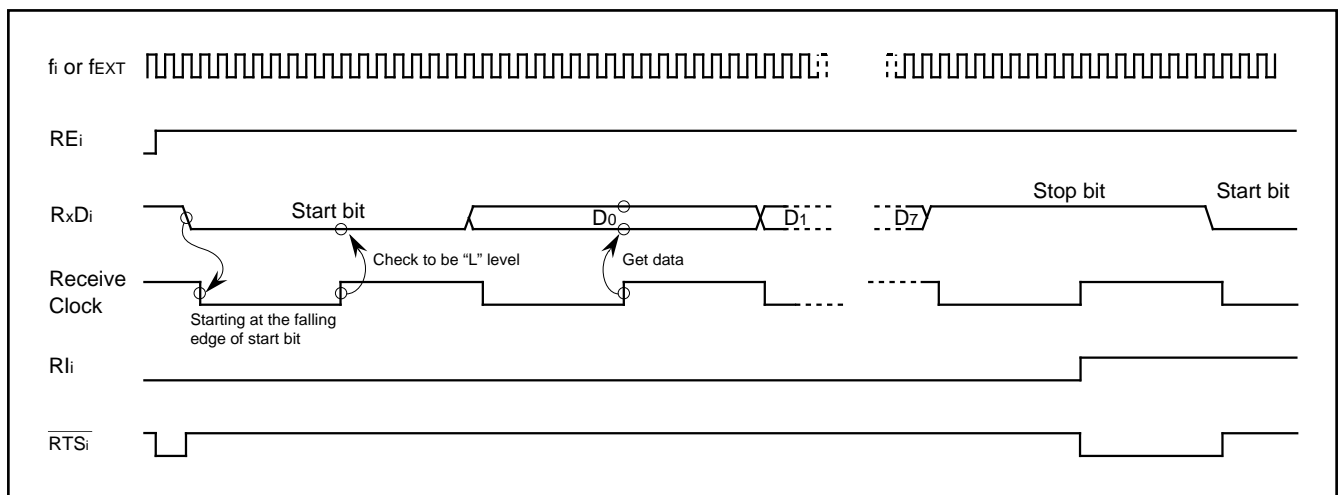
$f_i$ or $f_{EXT}$

$RE_i$

$R_XD_i$

Start bit

$D_0$

$D_1$

$D_7$

Stop bit

Start bit

Check to be "L" level

Get data

Receive Clock

Starting at the falling edge of start bit

$RI_i$

$\overline{RTS_i}$